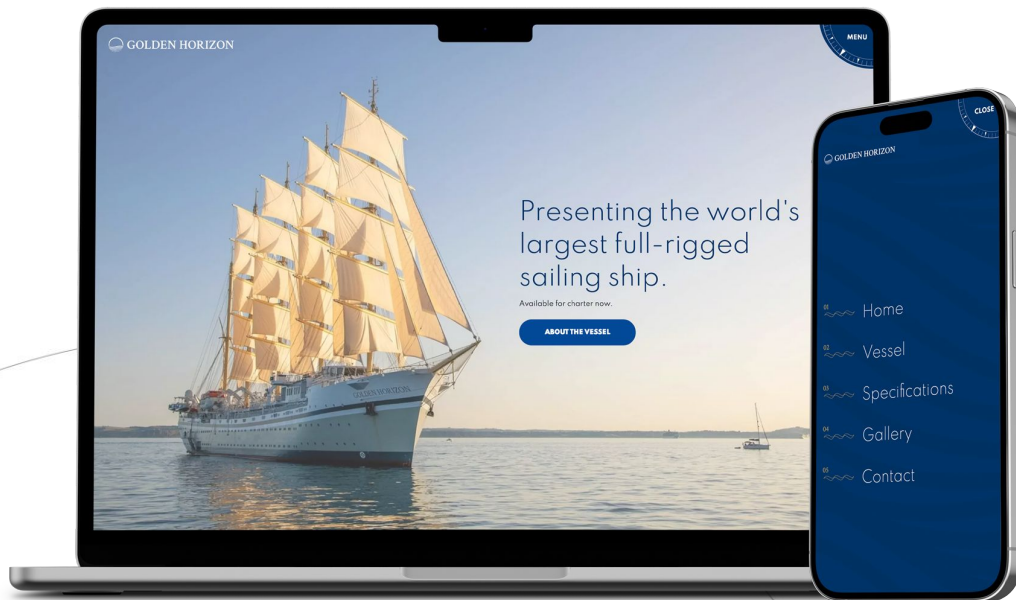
GOLDEN HORIZON

MENU

Presenting the world's largest full-rigged sailing ship.

Available for charter now.

ABOUT THE VESSEL

GOLDEN HORIZON

CLOSE

GOLDEN HORIZON

01 Home

02 Vessel

03 Specifications

04 Gallery

05 Contact